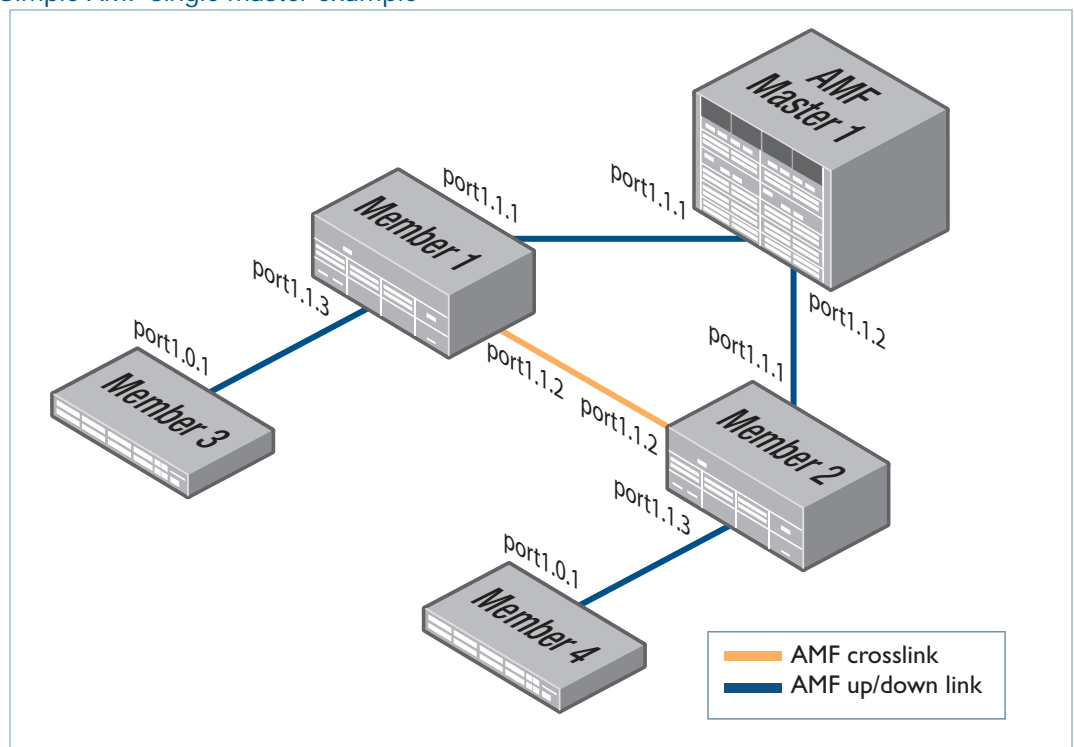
Simple AMF single master example

AMF Master 1

port1.1.1

Member 1

port1.1.1

port1.1.3

port1.1.2

port1.0.1

port1.1.1

Member 3

port1.1.2

port1.1.2

Member 2

port1.1.3

port1.0.1

Member 4

AMF crosslink
AMF up/down link